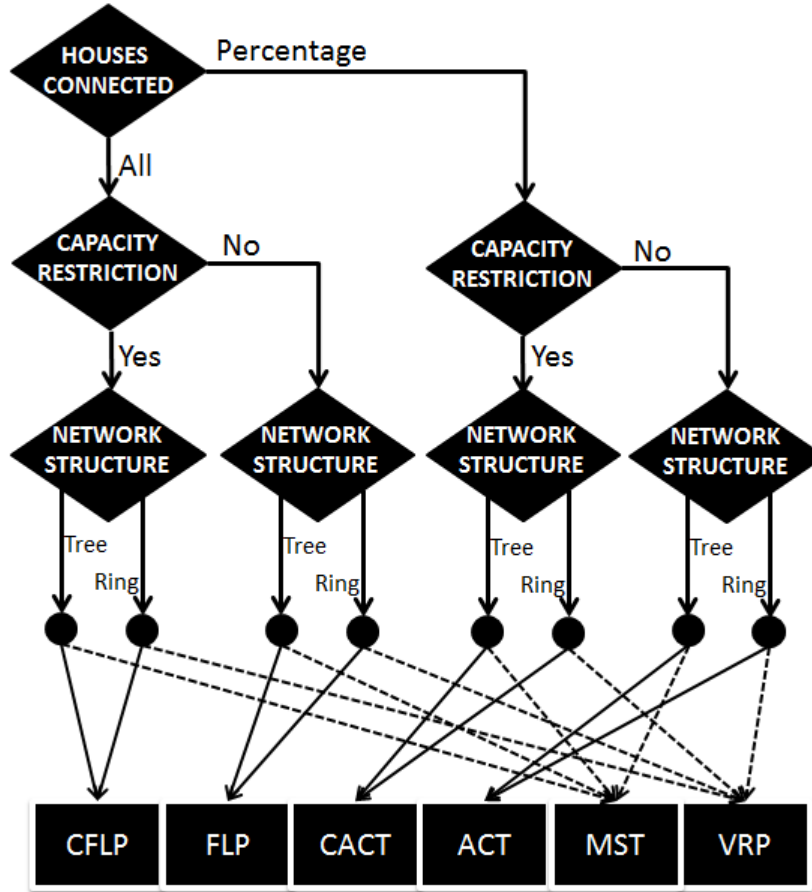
HOUSES CONNECTED

Percentage

All

CAPACITY RESTRICTION

No

CAPACITY RESTRICTION

No

Yes

Yes

NETWORK STRUCTURE

NETWORK STRUCTURE

NETWORK STRUCTURE

NETWORK STRUCTURE

Tree

Ring

Tree

Ring

Tree

Ring

Tree

Ring

CFLP

FLP

CACT

ACT

MST

VRP